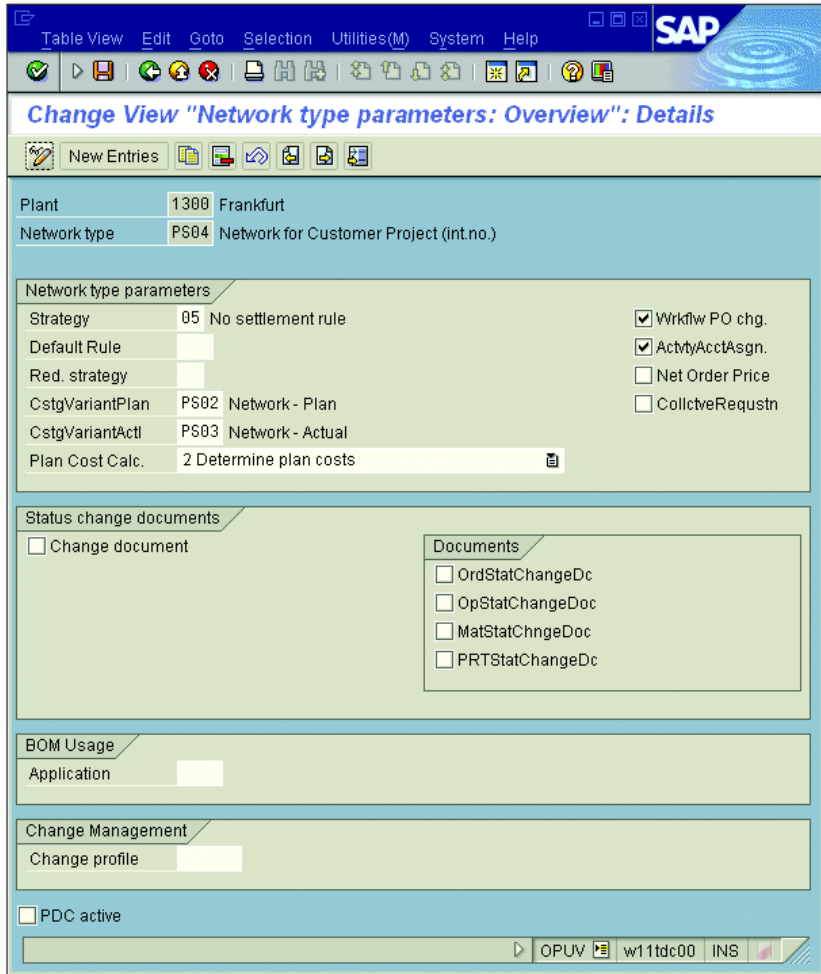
Table View Edit Goto Selection Utilities(M) System Help

SAP

Change View "Network type parameters: Overview": Details

New Entries

Plant 1300 Frankfurt
Network type PS04 Network for Customer Project (int.no.)

Network type parameters
Strategy 05 No settlement rule
Default Rule
Red. strategy
CstgVariantPlan PS02 Network - Plan
CstgVariantActl PS03 Network - Actual
Plan Cost Calc. 2 Determine plan costs

Wrkflw PO chg.
ActvtyAcctAsgn.
Net Order Price
CollctveRequstn

Status change documents
Change document

Documents
OrdStatChangeDc
OpStatChangeDoc
MatStatChngeDoc
PRTStatChangeDc

BOM Usage
Application

Change Management
Change profile

PDC active

OPUV w11tdc00 INS